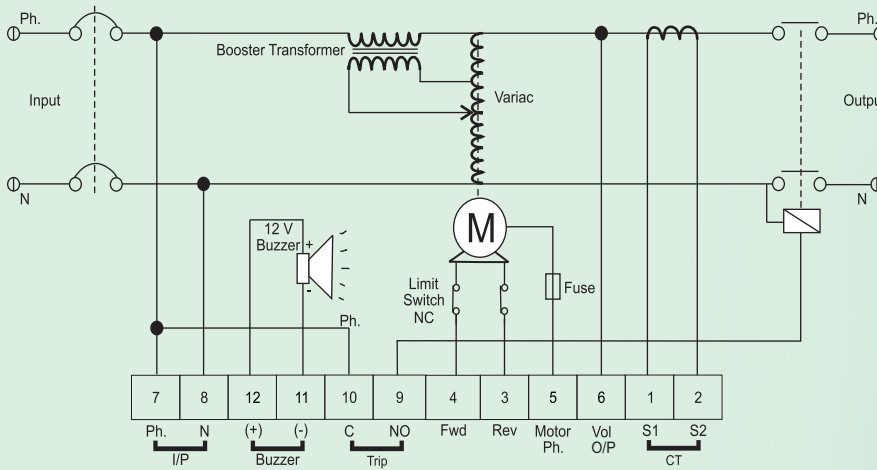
Ph.

Input

N

Booster Transformer

Variac

M

12 V
Buzzer

+

-

Ph.

Limit
Switch
NC

Fuse

Ph.

Outpu

N

| 7 | 8 | 12 | 11 | 10 | 9 | 4 | 3 | 5 | 6 | 1 | 2 |
|---|---|---|---|---|---|---|---|---|---|---|---|
| Ph. | N | (+) | (-) | C | NO | Fwd | Rev | Motor Ph. | Vol O/P | S1 | S2 |

I/P

Buzzer

Trip

CT